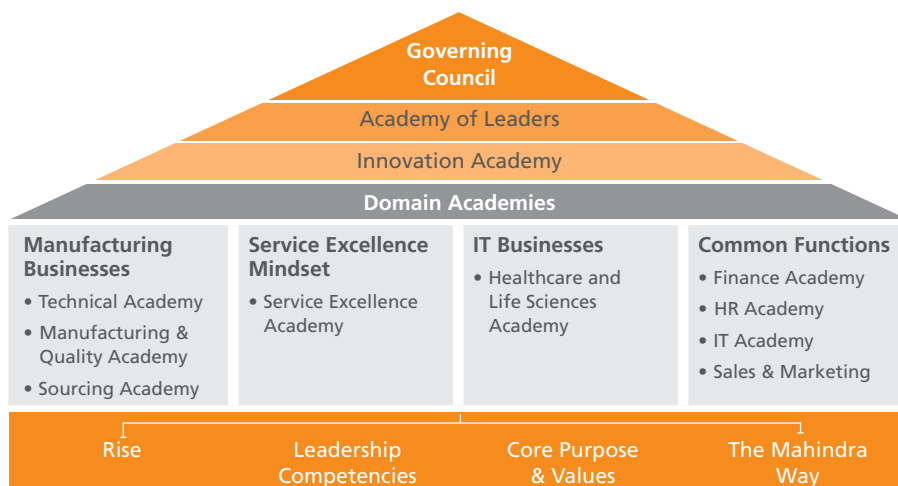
Governing Council

Academy of Leaders

Innovation Academy

Domain Academies

Manufacturing Businesses
• Technical Academy
• Manufacturing & Quality Academy
• Sourcing Academy

Service Excellence Mindset
• Service Excellence Academy

IT Businesses
• Healthcare and Life Sciences Academy

Common Functions
• Finance Academy
• HR Academy
• IT Academy
• Sales & Marketing

Rise

Leadership Competencies

Core Purpose & Values

The Mahindra Way